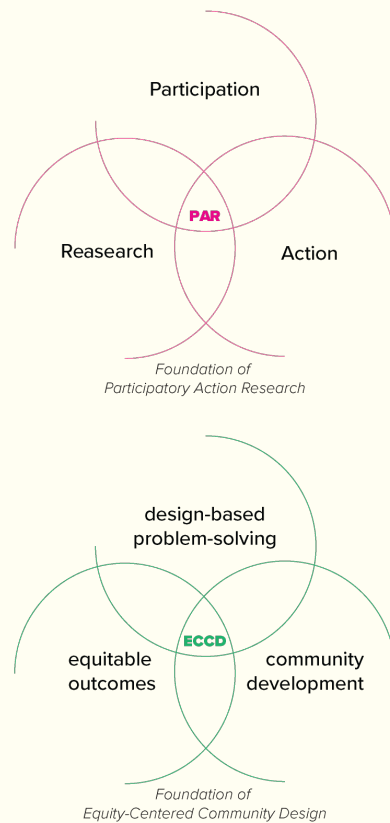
Participation

PAR

Reasearch

Action

Foundation of
Participatory Action Research

design-based
problem-solving

ECCD

equitable
outcomes

community
development

Foundation of
Equity-Centered Community Design